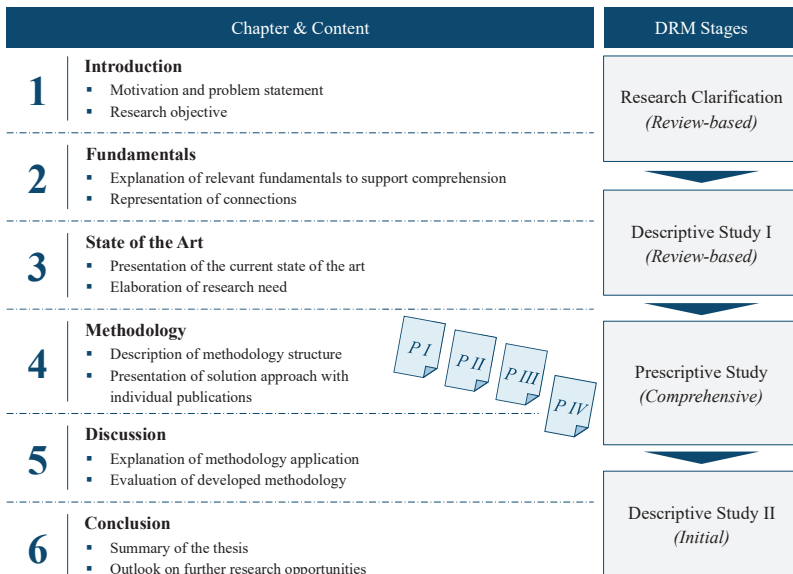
Chapter & Content

DRM Stages

1
Introduction
- Motivation and problem statement
- Research objective

Research Clarification
(Review-based)

2
Fundamentals
- Explanation of relevant fundamentals to support comprehension
- Representation of connections

Descriptive Study I
(Review-based)

3
State of the Art
- Presentation of the current state of the art
- Elaboration of research need

4
Methodology
- Description of methodology structure
- Presentation of solution approach with individual publications

P I
P II
P III
P IV

Prescriptive Study
(Comprehensive)

5
Discussion
- Explanation of methodology application
- Evaluation of developed methodology

Descriptive Study II
(Initial)

6
Conclusion
- Summary of the thesis
- Outlook on further research opportunities